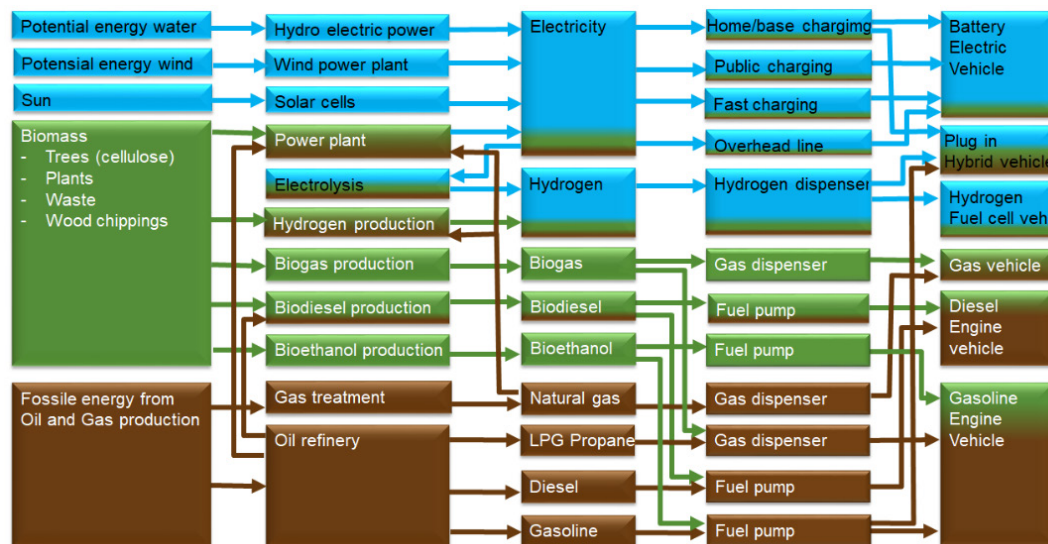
Potential energy water
Potensial energy wind
Sun
Biomass
- Trees (cellulose)
- Plants
- Waste
- Wood chippings
Fossile energy from Oil and Gas production

Hydro electric power
Wind power plant
Solar cells
Power plant
Electrolysis
Hydrogen production
Biogas production
Biodiesel production
Bioethanol production
Gas treatment
Oil refinery

Electricity
Hydrogen
Biogas
Biodiesel
Bioethanol
Natural gas
LPG Propane
Diesel
Gasoline

Home/base chargimg
Public charging
Fast charging
Overhead line
Hydrogen dispenser
Gas dispenser
Fuel pump
Fuel pump
Gas dispenser
Gas dispenser
Fuel pump
Fuel pump

Battery Electric Vehicle
Plug in Hybrid vehicle
Hydrogen Fuel cell veh
Gas vehicle
Diesel Engine vehicle
Gasoline Engine Vehicle